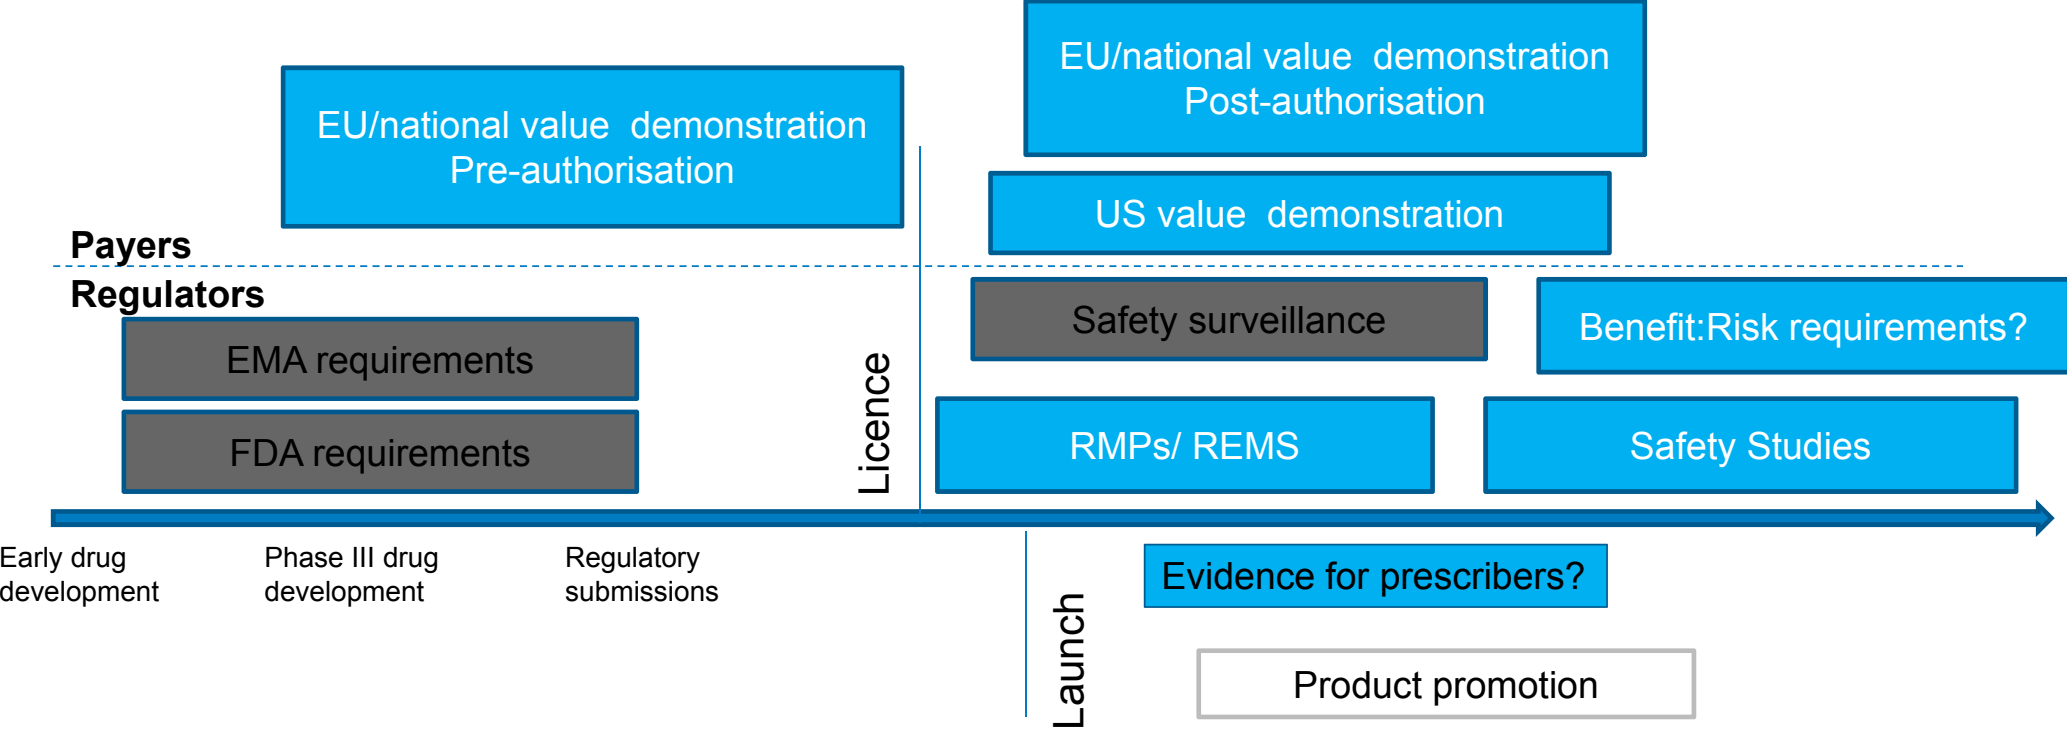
EU/national value demonstration
Post-authorisation

EU/national value demonstration
Pre-authorisation

US value demonstration

Payers

Regulators

Safety surveillance

Benefit:Risk requirements?

EMA requirements

FDA requirements

Licence

RMPs/ REMS

Safety Studies

Early drug development

Phase III drug development

Regulatory submissions

Evidence for prescribers?

Launch

Product promotion